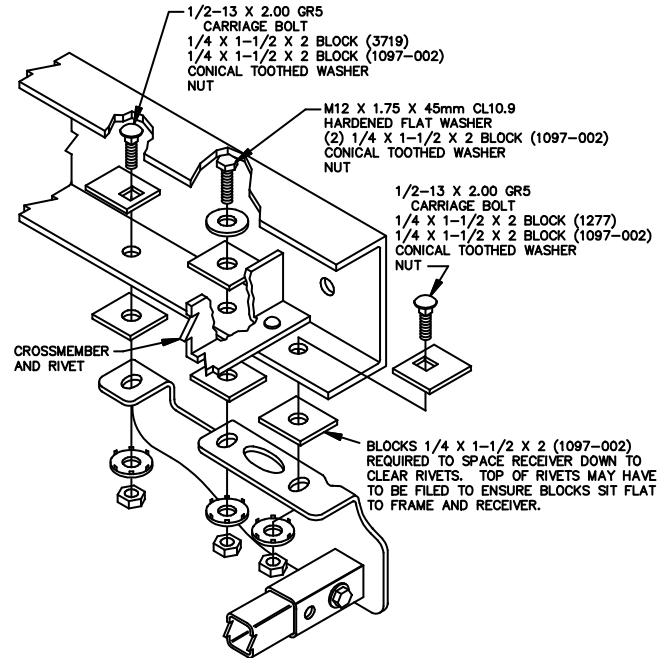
1/2-13 X 2.00 GR5
CARRIAGE BOLT
1/4 X 1-1/2 X 2 BLOCK (3719)
1/4 X 1-1/2 X 2 BLOCK (1097-002)
CONICAL TOOTHED WASHER
NUT

M12 X 1.75 X 45mm CL10.9
HARDENED FLAT WASHER
(2) 1/4 X 1-1/2 X 2 BLOCK (1097-002)
CONICAL TOOTHED WASHER
NUT

1/2-13 X 2.00 GR5
CARRIAGE BOLT
1/4 X 1-1/2 X 2 BLOCK (1277)
1/4 X 1-1/2 X 2 BLOCK (1097-002)
CONICAL TOOTHED WASHER
NUT

CROSSMEMBER
AND RIVET

BLOCKS 1/4 X 1-1/2 X 2 (1097-002)
REQUIRED TO SPACE RECEIVER DOWN TO
CLEAR RIVETS. TOP OF RIVETS MAY HAVE
TO BE FILED TO ENSURE BLOCKS SIT FLAT
TO FRAME AND RECEIVER.